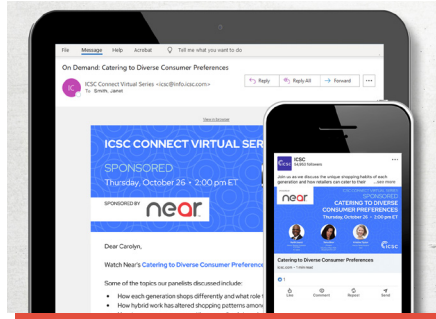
File Message Help Acrobat Tell me what you want to do

On Demand: Catering to Diverse Consumer Preferences

ICSC Connect Virtual Series <icsc@info.icsc.com>
To: Smith, Janet

Reply Reply All Forward ...

View in browser

ICSC CONNECT VIRTUAL SER

SPONSORED

Thursday, October 26 • 2:00 p.m ET

SPONSORED BY near

Dear Carolyn,

Watch Near's Catering to Diverse Consumer Preference

Some of the topics our panelists discussed include:

• How each generation shops differently and what role t
• How hybrid work has altered shopping patterns amon

ICSC
54,801 followers

Join us as we discuss the unique shopping habits of each generation and how retailers can cater to their ...see more

near

ICSC CONNECT VIRTUAL SERIES

SPONSORED

CATERING TO DIVERSE CONSUMER PREFERENCES

Thursday, October 26 • 2:00 p.m ET

icsc

Catering to Diverse Consumer Preferences

Like Comment Repost Send